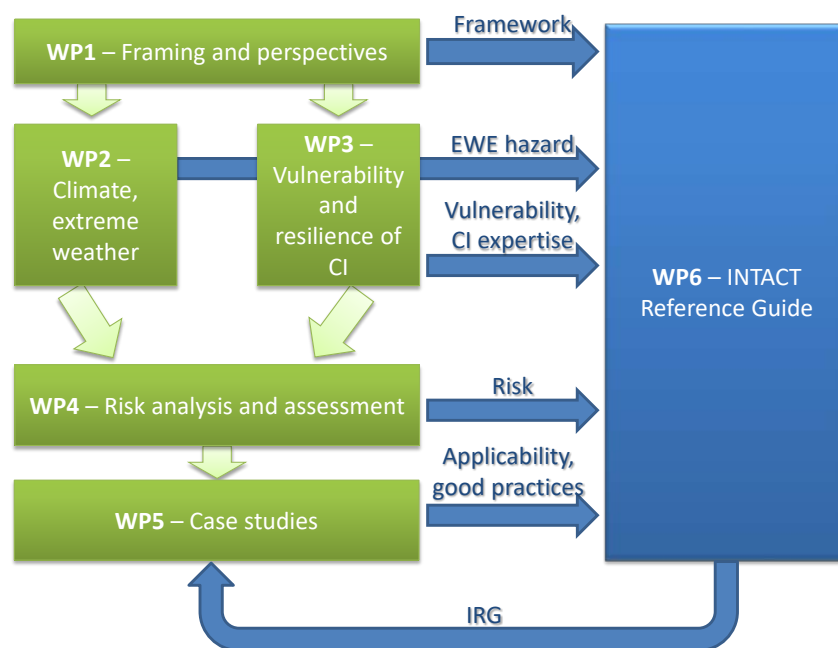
**WP1** – Framing and perspectives

Framework

**WP2** – Climate, extreme weather

**WP3** – Vulnerability and resilience of CI

EWE hazard

Vulnerability, CI expertise

**WP6** – INTACT Reference Guide

**WP4** – Risk analysis and assessment

Risk

Applicability, good practices

**WP5** – Case studies

IRG